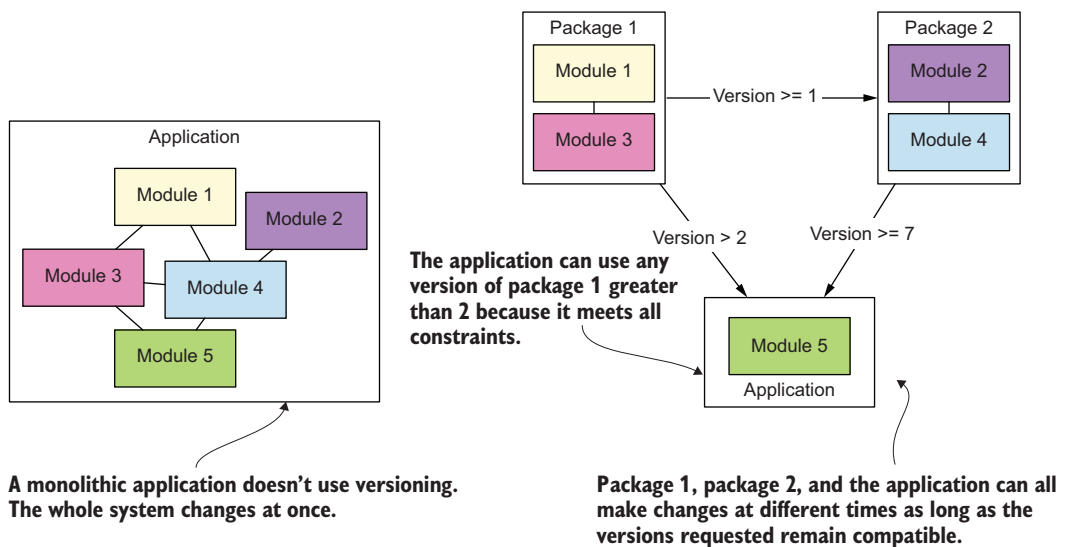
Application

Module 1

Module 2

Module 3

Module 4

Module 5

A monolithic application doesn't use versioning. The whole system changes at once.

Package 1

Module 1

Module 3

Version >= 1

Package 2

Module 2

Module 4

Version > 2

Version >= 7

The application can use any version of package 1 greater than 2 because it meets all constraints.

Module 5

Application

Package 1, package 2, and the application can all make changes at different times as long as the versions requested remain compatible.